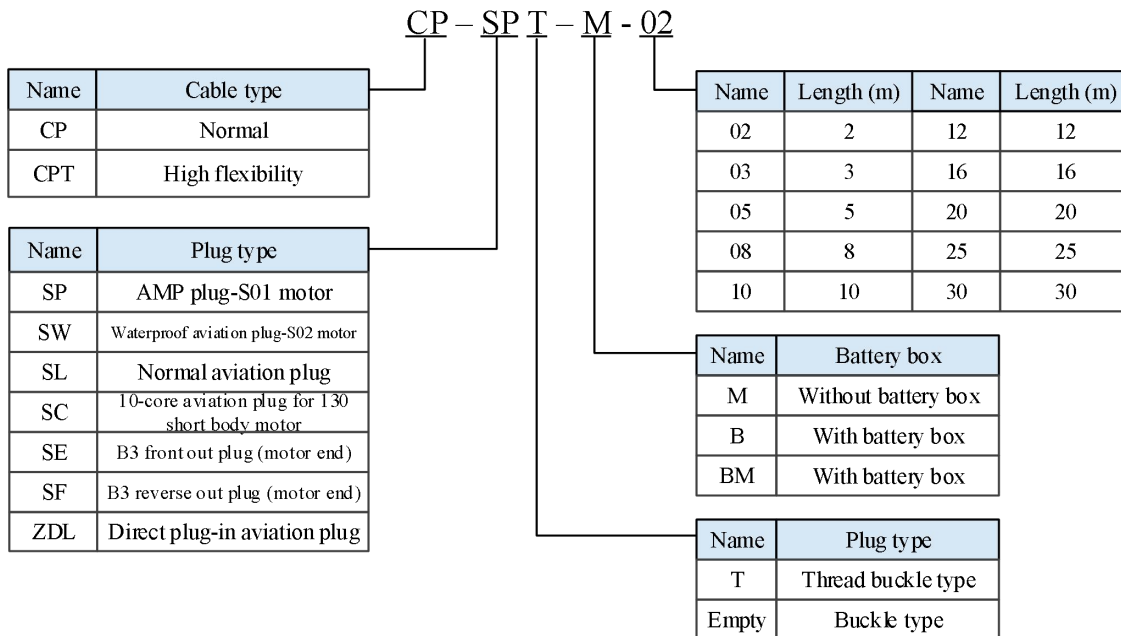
CP – SP T – M - 02

| Name | Cable type |
|---|---|
| CP | Normal |
| CPT | High flexibility |

| Name | Plug type |
|---|---|
| SP | AMP plug-S01 motor |
| SW | Waterproof aviation plug-S02 motor |
| SL | Normal aviation plug |
| SC | 10-core aviation plug for 130 short body motor |
| SE | B3 front out plug (motor end) |
| SF | B3 reverse out plug (motor end) |
| ZDL | Direct plug-in aviation plug |

| Name | Length (m) | Name | Length (m) |
|---|---|---|---|
| 02 | 2 | 12 | 12 |
| 03 | 3 | 16 | 16 |
| 05 | 5 | 20 | 20 |
| 08 | 8 | 25 | 25 |
| 10 | 10 | 30 | 30 |

| Name | Battery box |
|---|---|
| M | Without battery box |
| B | With battery box |
| BM | With battery box |

| Name | Plug type |
|---|---|
| T | Thread buckle type |
| Empty | Buckle type |